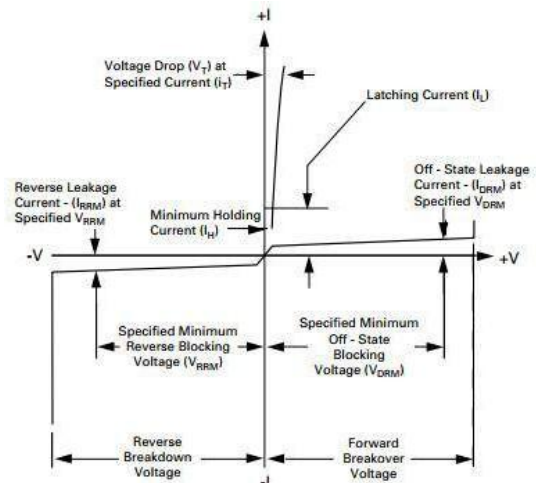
+I

Voltage Drop ($V_T$) at Specified Current ($i_T$)

Latching Current ($I_L$)

Off - State Leakage Current - ($I_{DRM}$) at Specified $V_{DRM}$

Reverse Leakage Current - ($I_{RRM}$) at Specified $V_{RRM}$

Minimum Holding Current ($I_H$)

-V

+V

Specified Minimum Reverse Blocking Voltage ($V_{RRM}$)

Specified Minimum Off - State Blocking Voltage ($V_{DRM}$)

Reverse Breakdown Voltage

Forward Breakover Voltage

-I